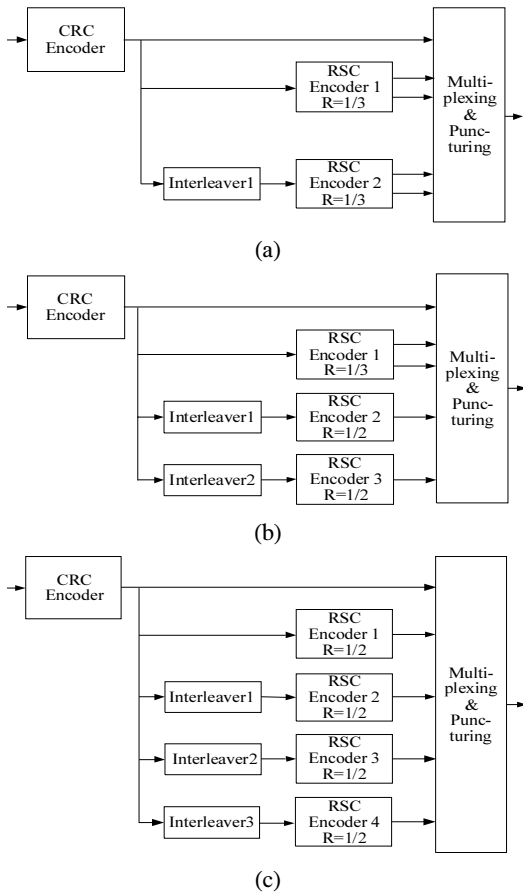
CRC Encoder

RSC Encoder 1 R=1/3

Interleaver1

RSC Encoder 2 R=1/3

Multiplexing & Puncturing

(a)

CRC Encoder

RSC Encoder 1 R=1/3

Interleaver1

RSC Encoder 2 R=1/2

Interleaver2

RSC Encoder 3 R=1/2

Multiplexing & Puncturing

(b)

CRC Encoder

RSC Encoder 1 R=1/2

Interleaver1

RSC Encoder 2 R=1/2

Interleaver2

RSC Encoder 3 R=1/2

Interleaver3

RSC Encoder 4 R=1/2

Multiplexing & Puncturing

(c)